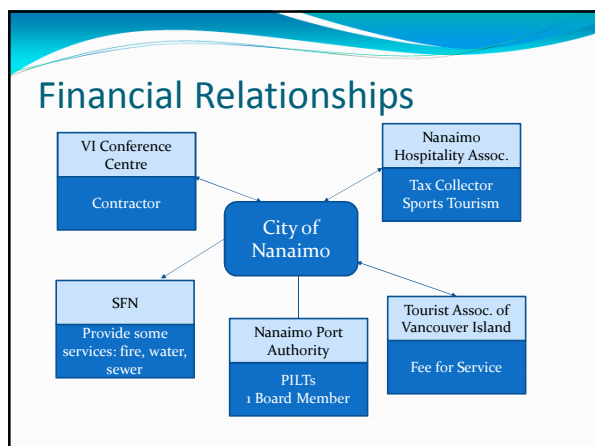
Financial Relationships

VI Conference Centre

Contractor

Nanaimo Hospitality Assoc.

Tax Collector
Sports Tourism

City of Nanaimo

SFN

Provide some services: fire, water, sewer

Nanaimo Port Authority

PILTs
1 Board Member

Tourist Assoc. of Vancouver Island

Fee for Service